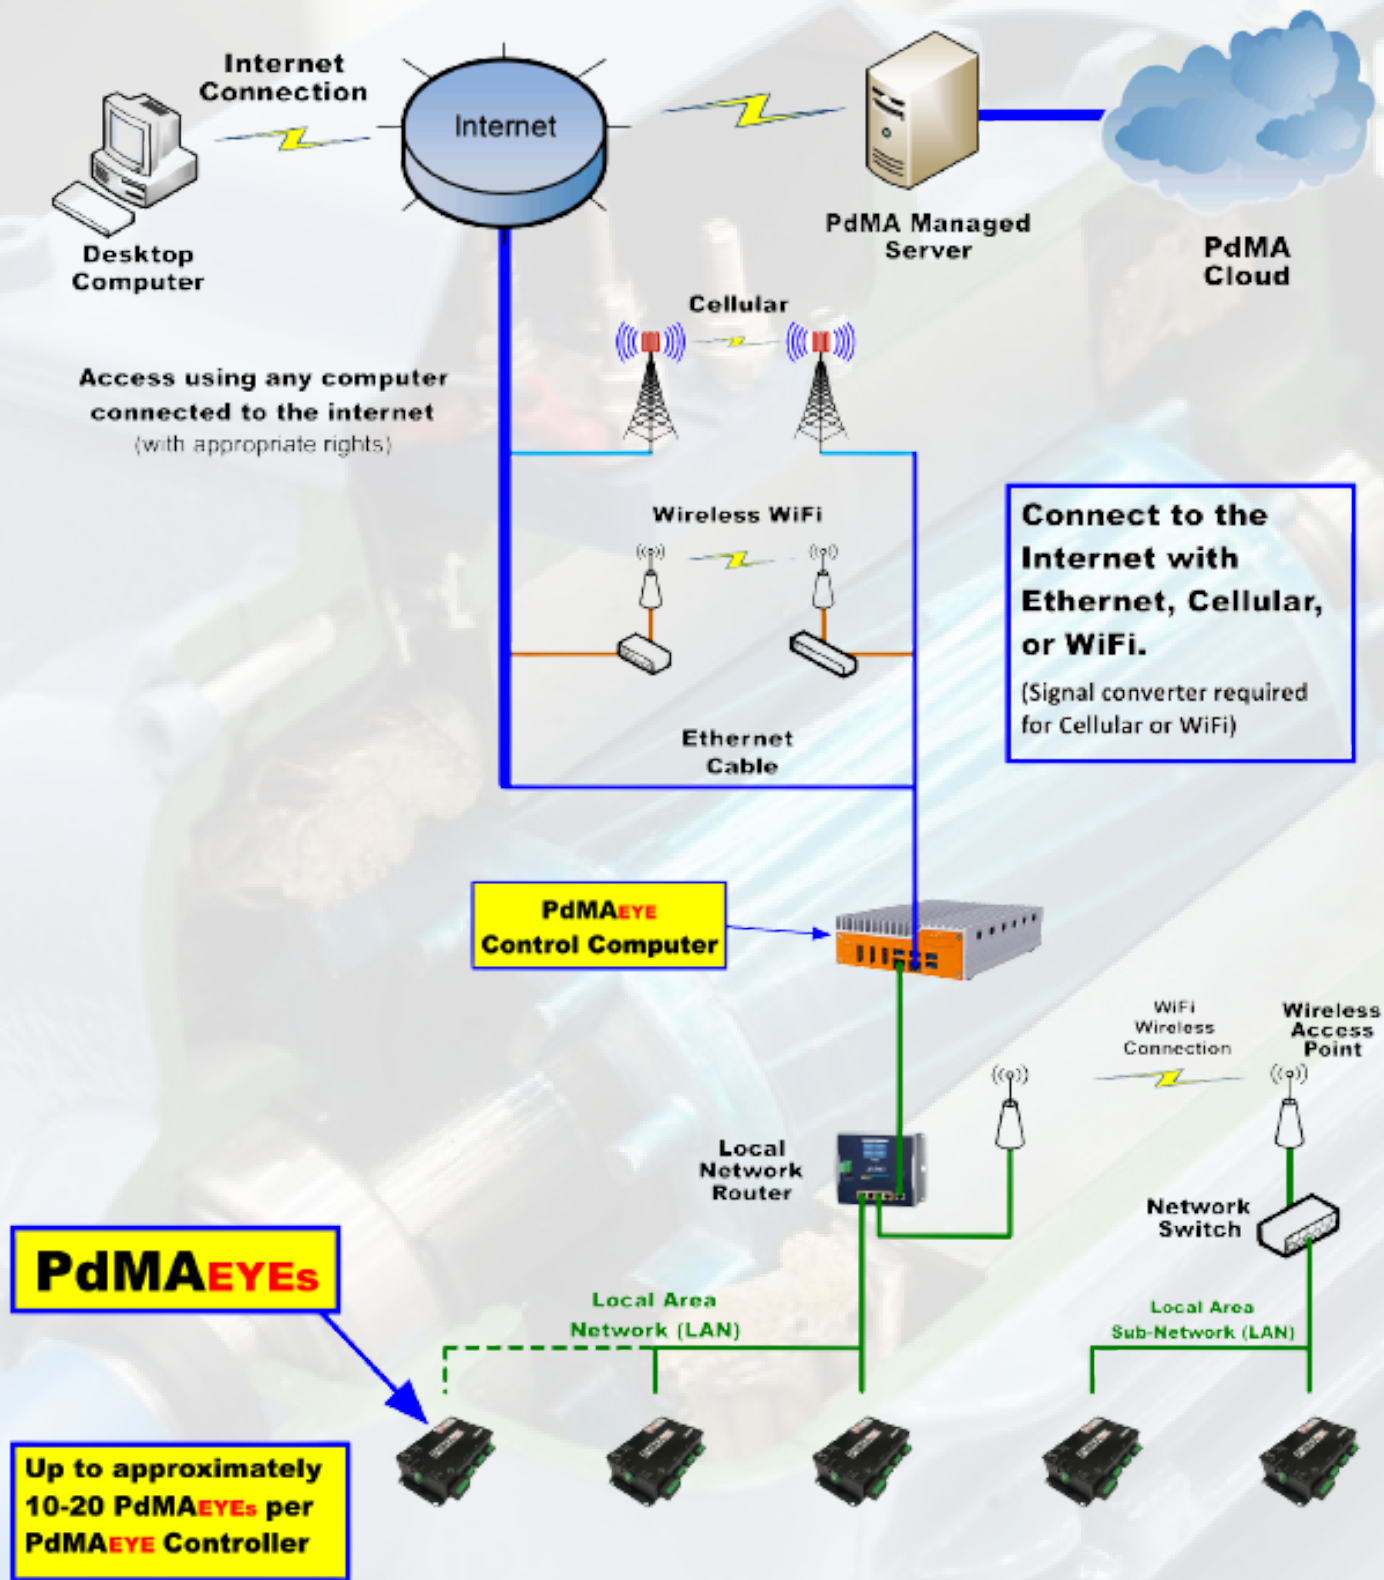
Internet Connection

Internet

PdMA Managed Server

PdMA Cloud

Desktop Computer

Cellular

Access using any computer connected to the internet
(with appropriate rights)

Wireless WiFi

Connect to the Internet with Ethernet, Cellular, or WiFi.
(Signal converter required for Cellular or WiFi)

Ethernet Cable

PdMAEYE Control Computer

WiFi Wireless Connection

Wireless Access Point

Local Network Router

Network Switch

PdMAEYEs

Local Area Network (LAN)

Local Area Sub-Network (LAN)

Up to approximately 10-20 PdMAEYEs per PdMAEYE Controller